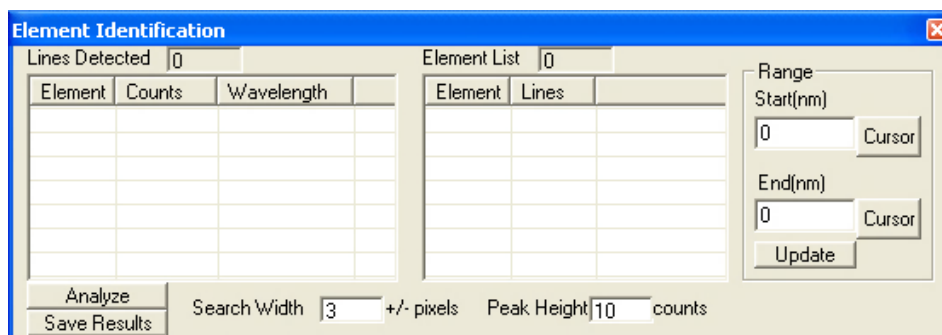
Element Identification

Lines Detected 0

| Element | Counts | Wavelength | |
|---|---|---|---|

Element List 0

| Element | Lines | |
|---|---|---|

Range
Start(nm)
0
Cursor
End(nm)
0
Cursor
Update

Analyze
Save Results
Search Width 3 +/- pixels
Peak Height 10 counts